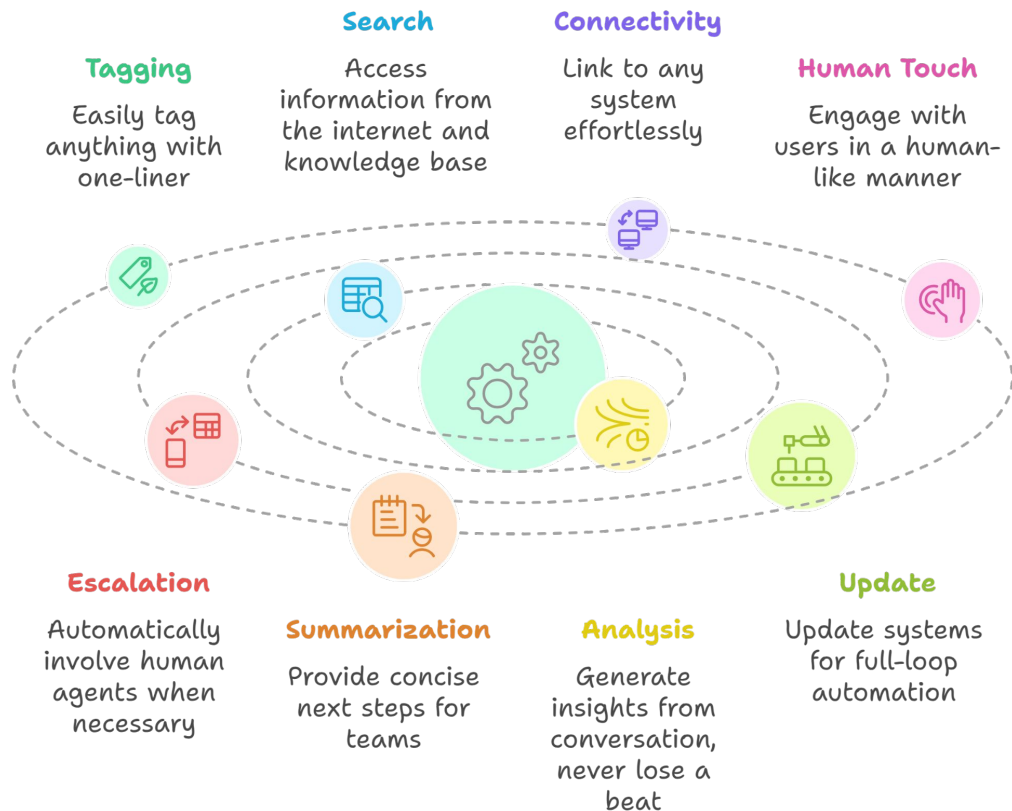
Search

Access information from the internet and knowledge base

Connectivity

Link to any system effortlessly

Tagging

Easily tag anything with one-liner

Human Touch

Engage with users in a human-like manner

Escalation

Automatically involve human agents when necessary

Summarization

Provide concise next steps for teams

Analysis

Generate insights from conversation, never lose a beat

Update

Update systems for full-loop automation